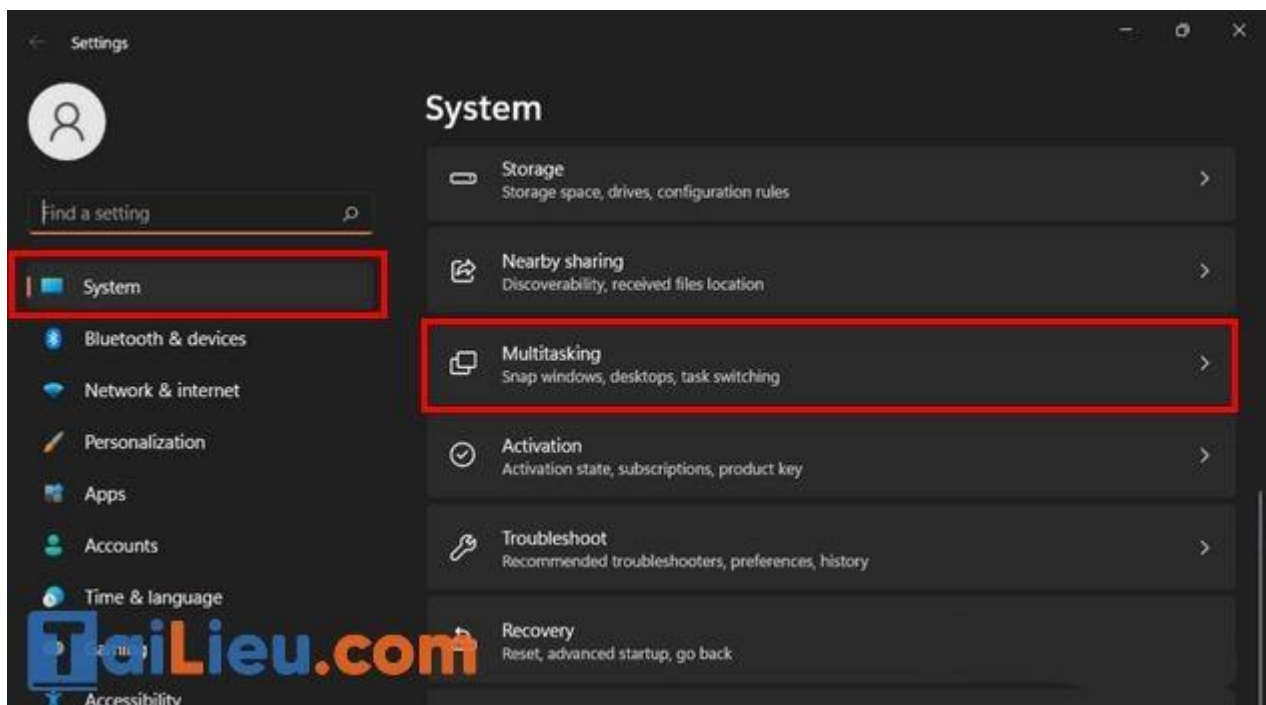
Settings

Find a setting

System

Bluetooth & devices

Network & internet

Personalization

Apps

Accounts

Time & language

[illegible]

Accessibility

TaiLieu.com

System

Storage
Storage space, drives, configuration rules

Nearby sharing
Discoverability, received files location

Multitasking
Snap windows, desktops, task switching

Activation
Activation state, subscriptions, product key

Troubleshoot
Recommended troubleshooters, preferences, history

Recovery
Reset, advanced startup, go back